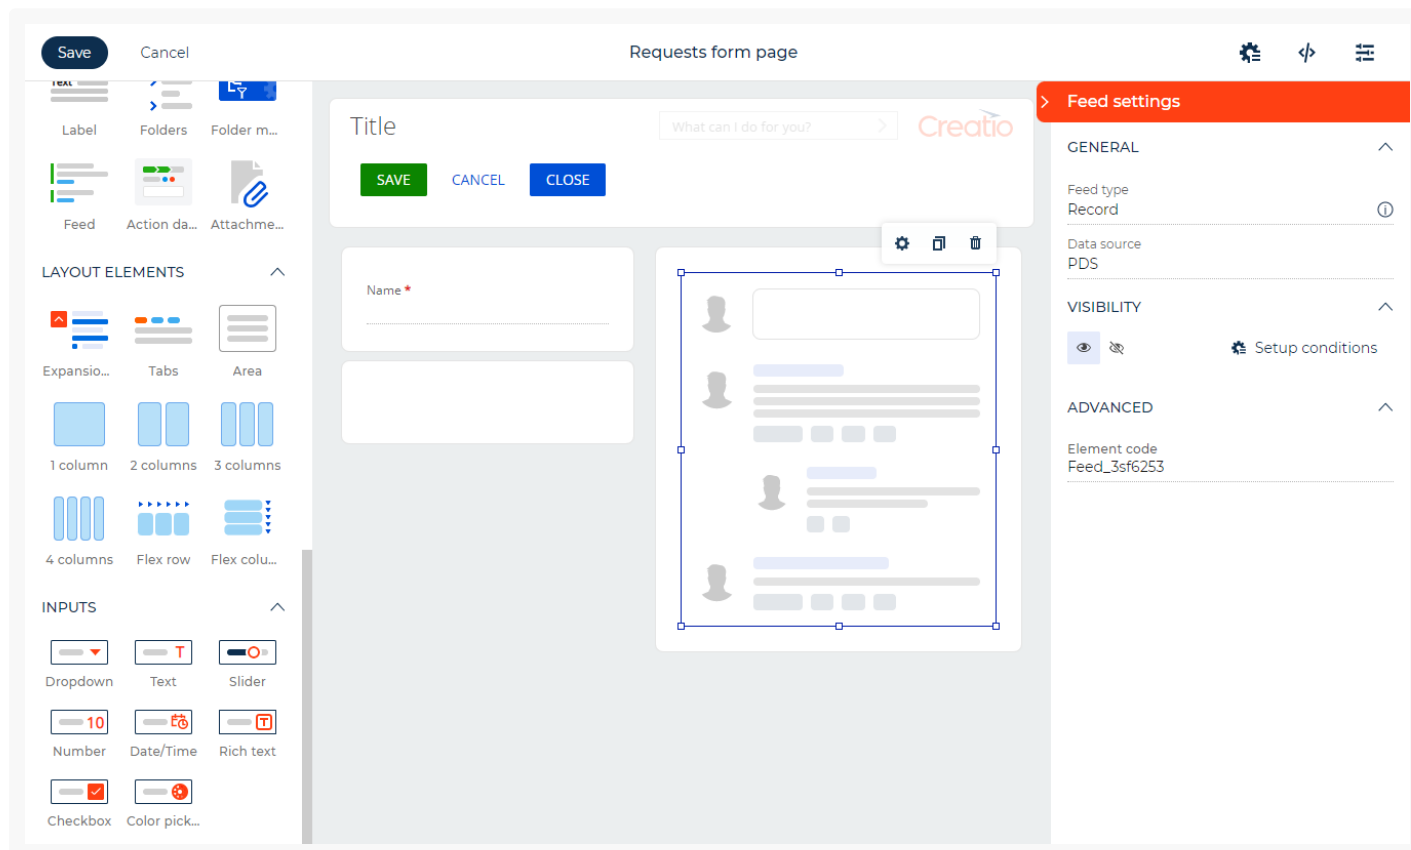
Save Cancel Requests form page

Text

Label Folders Folder m...

Feed Action da... Attachme...

LAYOUT ELEMENTS

Expansio... Tabs Area

1 column 2 columns 3 columns

4 columns Flex row Flex colu...

INPUTS

Dropdown Text Slider

10

Number Date/Time Rich text

Checkbox Color pick...

Title

What can I do for you?

Creatio

SAVE CANCEL CLOSE

Name *

Feed settings

GENERAL

Feed type
Record

Data source
PDS

VISIBILITY

Setup conditions

ADVANCED

Element code
Feed_3sf6253